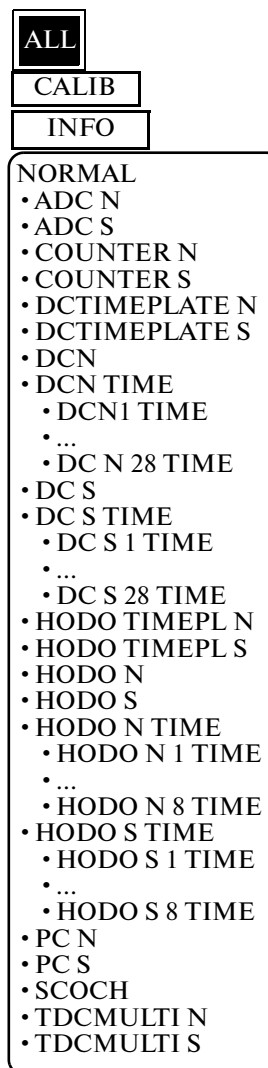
ALL
CALIB
INFO
NORMAL
• ADC N
• ADC S
• COUNTER N
• COUNTER S
• DCTIMEPLATE N
• DCTIMEPLATE S
• DCN
• DCN TIME
• DCN1 TIME
• ...
• DC N 28 TIME
• DC S
• DC S TIME
• DC S 1 TIME
• ...
• DC S 28 TIME
• HODO TIMEPL N
• HODO TIMEPL S
• HODO N
• HODO S
• HODO N TIME
• HODO N 1 TIME
• ...
• HODO N 8 TIME
• HODO S TIME
• HODO S 1 TIME
• ...
• HODO S 8 TIME
• PC N
• PC S
• SCOCH
• TDCMULTI N
• TDCMULTI S